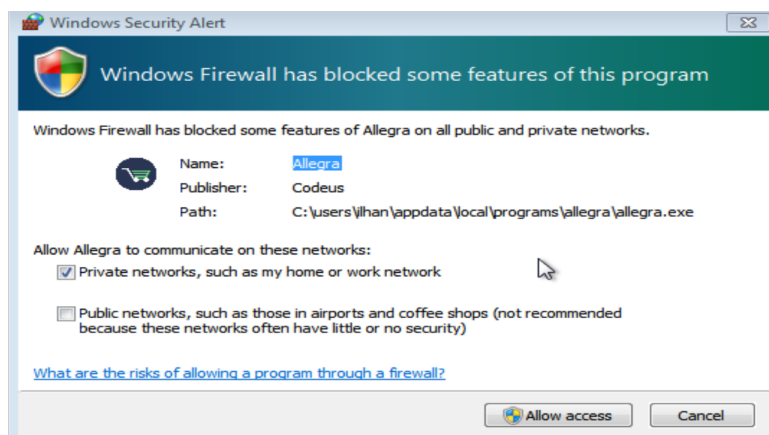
Windows Security Alert

Windows Firewall has blocked some features of this program

Windows Firewall has blocked some features of Allegra on all public and private networks.

Name: Allegra
Publisher: Codeus
Path: C:\users\ilhan\appdata\local\programs\allegra\allegra.exe

Allow Allegra to communicate on these networks:

Private networks, such as my home or work network

Public networks, such as those in airports and coffee shops (not recommended because these networks often have little or no security)

What are the risks of allowing a program through a firewall?

Allow access

Cancel